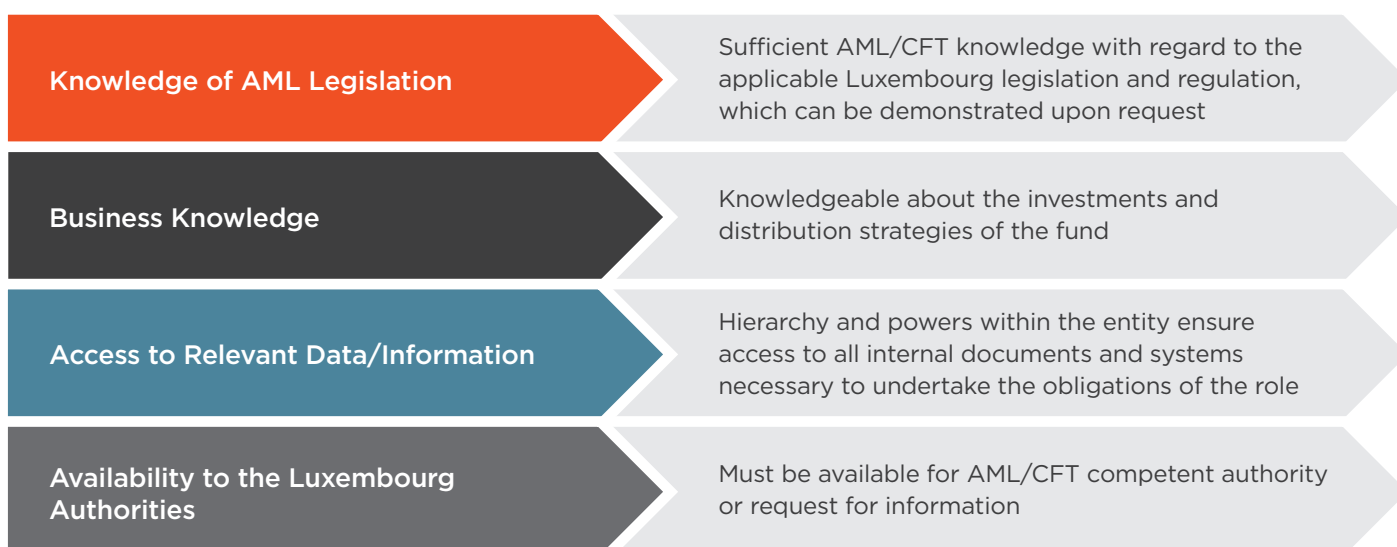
Knowledge of AML Legislation

Sufficient AML/CFT knowledge with regard to the applicable Luxembourg legislation and regulation, which can be demonstrated upon request

Business Knowledge

Knowledgeable about the investments and distribution strategies of the fund

Access to Relevant Data/Information

Hierarchy and powers within the entity ensure access to all internal documents and systems necessary to undertake the obligations of the role

Availability to the Luxembourg Authorities

Must be available for AML/CFT competent authority or request for information